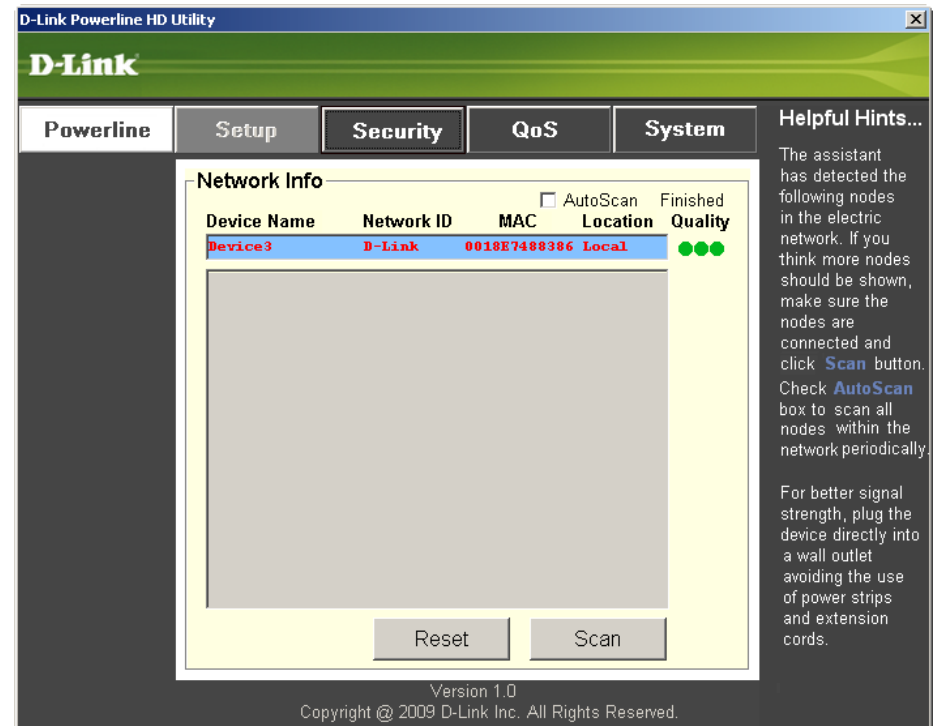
D-Link Powerline HD Utility

D-Link

Powerline Setup Security QoS System

Network Info

AutoScan Finished

| Device Name | Network ID | MAC | Location | Quality |
|---|---|---|---|---|
| Device3 | D-Link | 0018E7488386 | Local | |

Reset Scan

Helpful Hints...

The assistant has detected the following nodes in the electric network. If you think more nodes should be shown, make sure the nodes are connected and click Scan button. Check AutoScan box to scan all nodes within the network periodically.

For better signal strength, plug the device directly into a wall outlet avoiding the use of power strips and extension cords.

Version 1.0
Copyright @ 2009 D-Link Inc. All Rights Reserved.